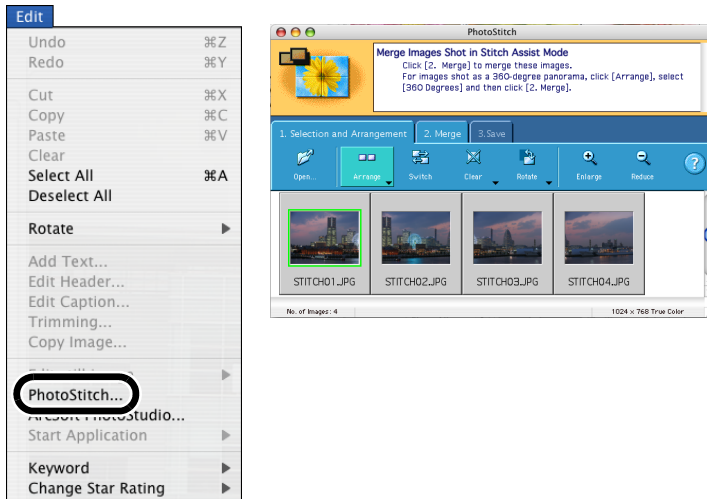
Edit

Undo ⌘Z
Redo ⌘Y

Cut ⌘X
Copy ⌘C
Paste ⌘V
Clear
Select All ⌘A
Deselect All

Rotate

Add Text...
Edit Header...
Edit Caption...
Trimming...
Copy Image...

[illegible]

PhotoStitch...
ArcSoft PhotoStudio...
Start Application

Keyword
Change Star Rating

PhotoStitch

Merge Images Shot in Stitch Assist Mode
Click [2. Merge] to merge these images.
For images shot as a 360-degree panorama, click [Arrange], select [360 Degrees] and then click [2. Merge].

1. Selection and Arrangement
2. Merge
3.Save

Open...
Arrange
Switch
Clear
Rotate
Enlarge
Reduce

STITCH01.JPG
STITCH02.JPG
STITCH03.JPG
STITCH04.JPG

No. of Images: 4
1024 × 768 True Color